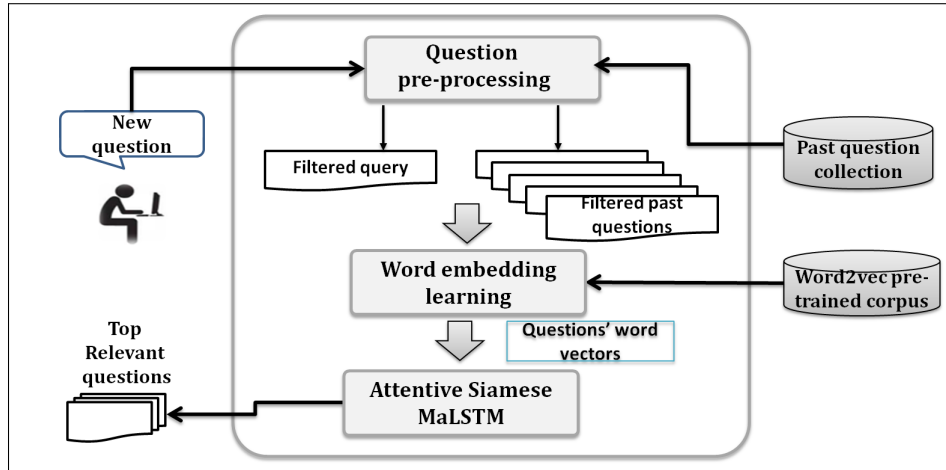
Question pre-processing

New question

Past question collection

Filtered query

Filtered past questions

Word embedding learning

Word2vec pre-trained corpus

Questions' word vectors

Top Relevant questions

Attentive Siamese MaLSTM